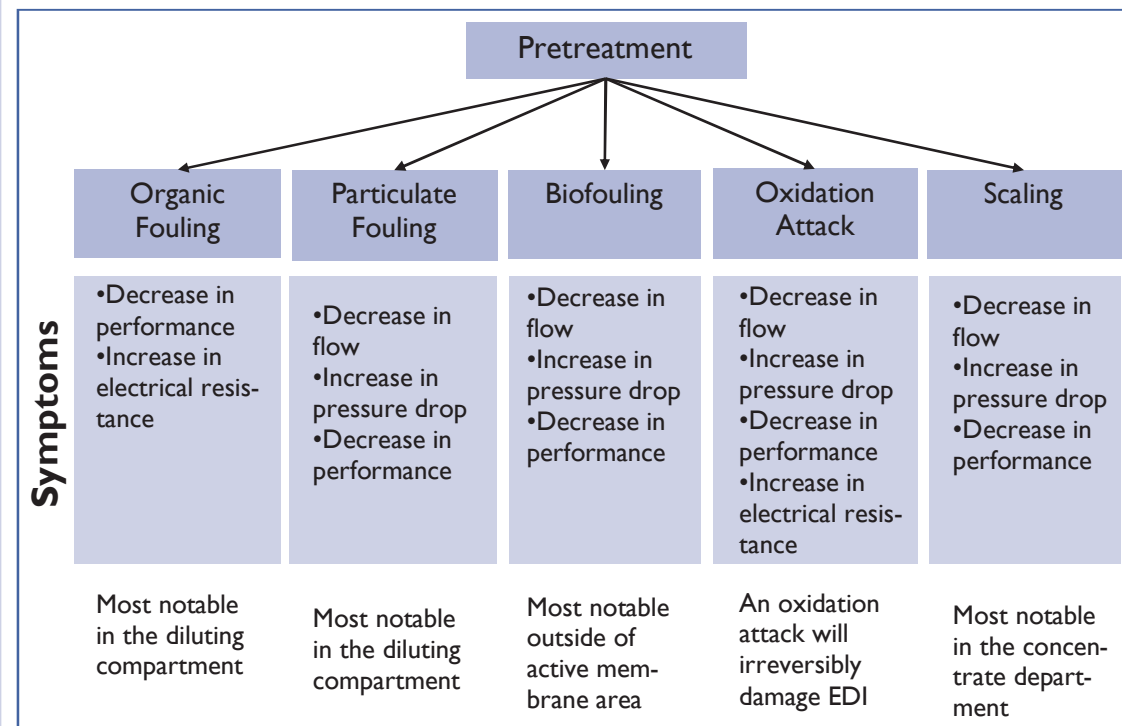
Pretreatment

Organic Fouling

Particulate Fouling

Biofouling

Oxidation Attack

Scaling

Symptoms

•Decrease in performance
•Increase in electrical resistance

•Decrease in flow
•Increase in pressure drop
•Decrease in performance

•Decrease in flow
•Increase in pressure drop
•Decrease in performance

•Decrease in flow
•Increase in pressure drop
•Decrease in performance
•Increase in electrical resistance

•Decrease in flow
•Increase in pressure drop
•Decrease in performance

Most notable in the diluting compartment

Most notable in the diluting compartment

Most notable outside of active membrane area

An oxidation attack will irreversibly damage EDI

Most notable in the concentrate department